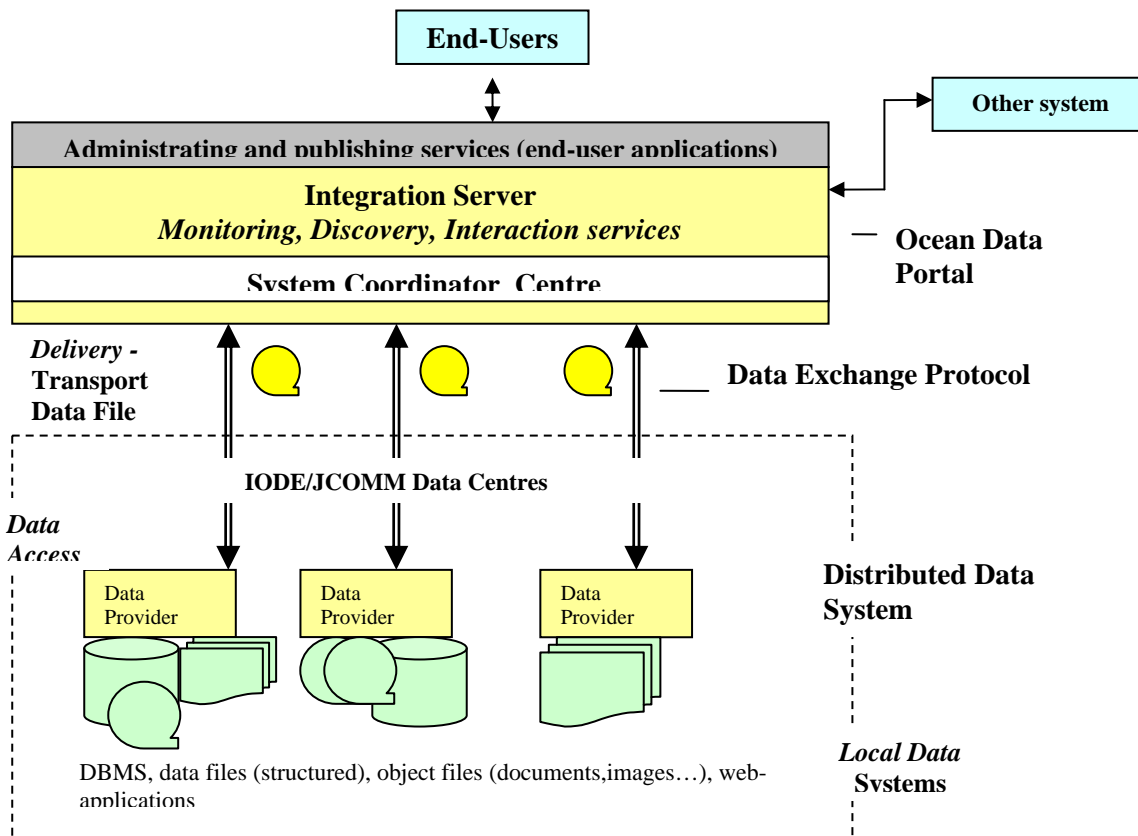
End-Users

Other system

Administrating and publishing services (end-user applications)

Integration Server
*Monitoring, Discovery, Interaction services*

System Coordinator Centre

Ocean Data Portal

*Delivery -* Transport Data File

Data Exchange Protocol

IODE/JCOMM Data Centres

*Data Access*

Data Provider

Data Provider

Data Provider

Distributed Data System

DBMS, data files (structured), object files (documents,images…), web-applications

*Local Data* Systems